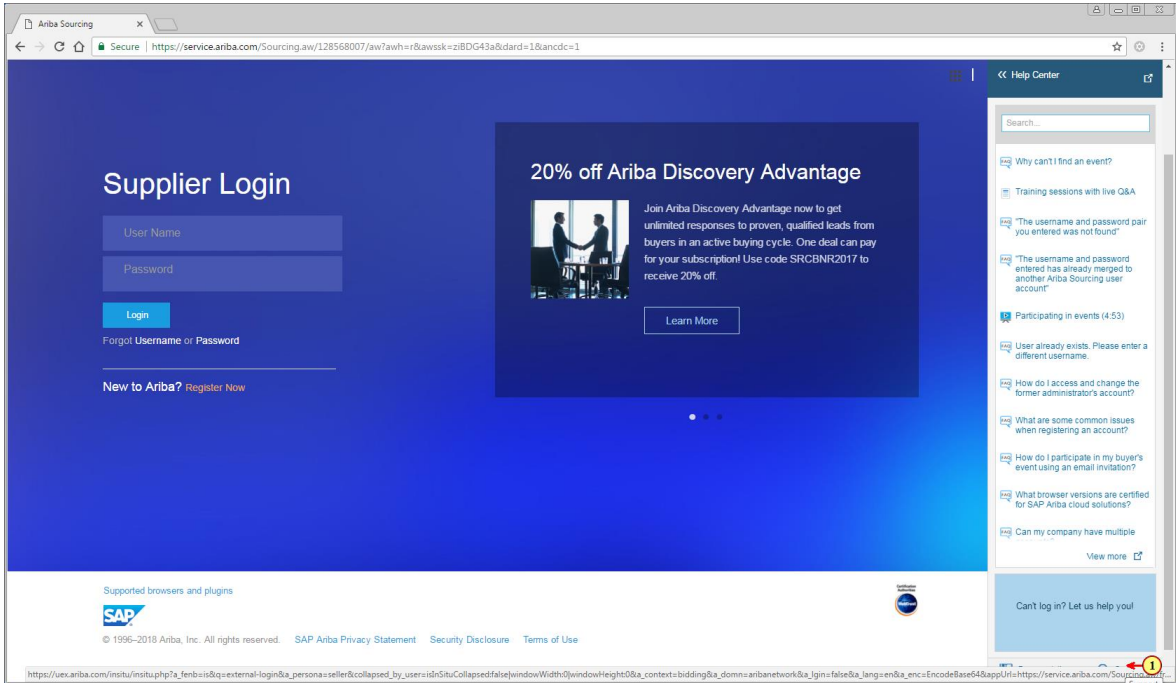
Ariba Sourcing

Secure | https://service.ariba.com/Sourcing.aw/128568007/aw?awh=r&awssk=ziBDG43a&dard=1&ancdc=1

Supplier Login

User Name

Password

Login

Forgot Username or Password

New to Ariba? Register Now

20% off Ariba Discovery Advantage

Join Ariba Discovery Advantage now to get unlimited responses to proven, qualified leads from buyers in an active buying cycle. One deal can pay for your subscription! Use code SRCBNR2017 to receive 20% off.

Learn More

« Help Center

Search...

Why can't I find an event?

Training sessions with live Q&A

"The username and password pair you entered was not found"

"The username and password entered has already merged to another Ariba Sourcing user account"

Participating in events (4:53)

User already exists. Please enter a different username.

How do I access and change the former administrator's account?

What are some common issues when registering an account?

How do I participate in my buyer's event using an email invitation?

What browser versions are certified for SAP Ariba cloud solutions?

Can my company have multiple

View more

Can't log in? Let us help you!

Supported browsers and plugins

SAP

© 1996–2018 Ariba, Inc. All rights reserved. SAP Ariba Privacy Statement Security Disclosure Terms of Use

1

https://uex.ariba.com/insitu/insitu.php?a_fenb=is&q=external-login&a_persona=seller&collapsed_by_user=isInSituCollapsed:false|windowWidth:0|windowHeight:0&a_context=bidding&a_domn=aribanetwork&a_lgin=false&a_lang=en&a_enc=EncodeBase64&appUrl=https://service.ariba.com/Sourcing.aw/r...